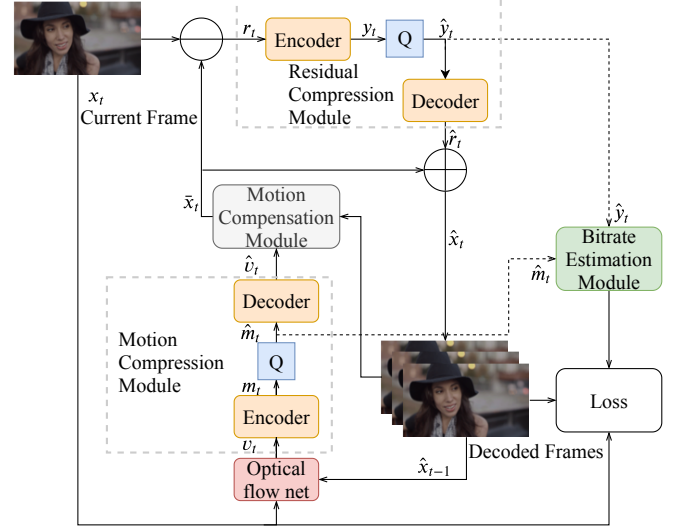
$x_t$
Current Frame

$r_t$
Encoder
$y_t$
Q
$\hat{y}_t$
Residual Compression Module
Decoder
$\hat{r}_t$

$\bar{x}_t$
Motion Compensation Module
$\hat{x}_t$
$\hat{y}_t$
Bitrate Estimation Module
$\hat{m}_t$
$\hat{v}_t$
Decoder
$\hat{m}_t$
Motion Compression Module
Q
$m_t$
Encoder
$v_t$
Optical flow net
$\hat{x}_{t-1}$
Decoded Frames
Loss